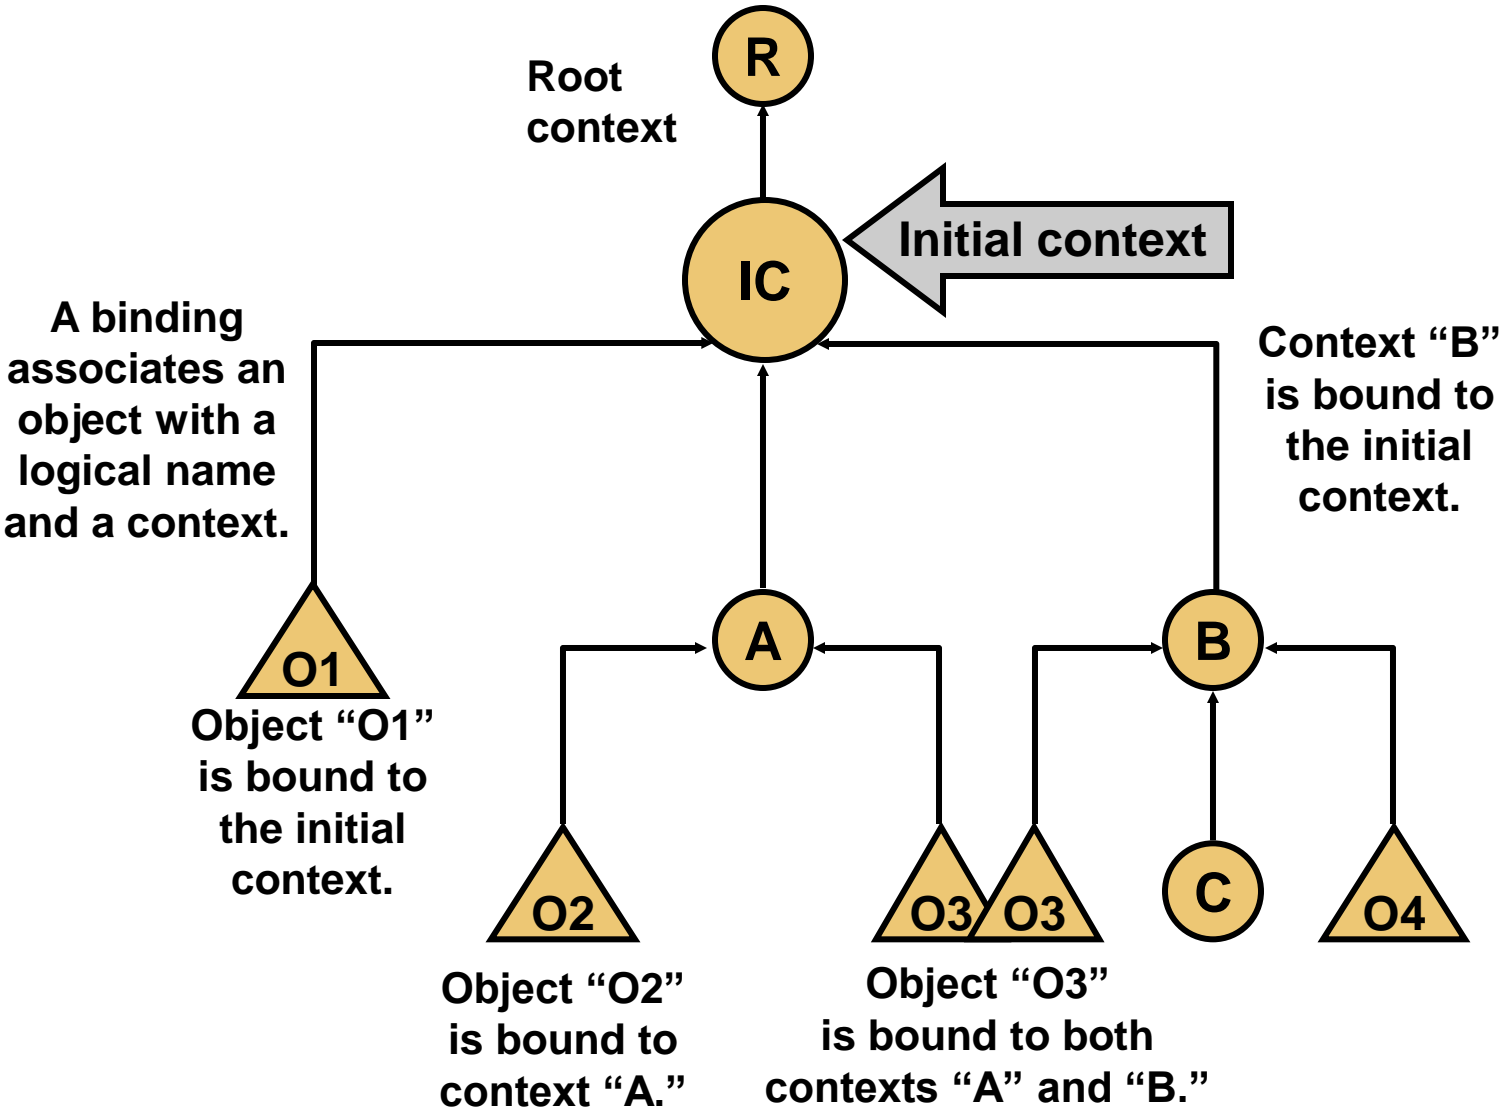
Root context

R

IC

Initial context

A binding associates an object with a logical name and a context.

Context “B” is bound to the initial context.

O1

Object “O1” is bound to the initial context.

A

B

O2

O3

O3

C

O4

Object “O2” is bound to context “A.”

Object “O3” is bound to both contexts “A” and “B.”